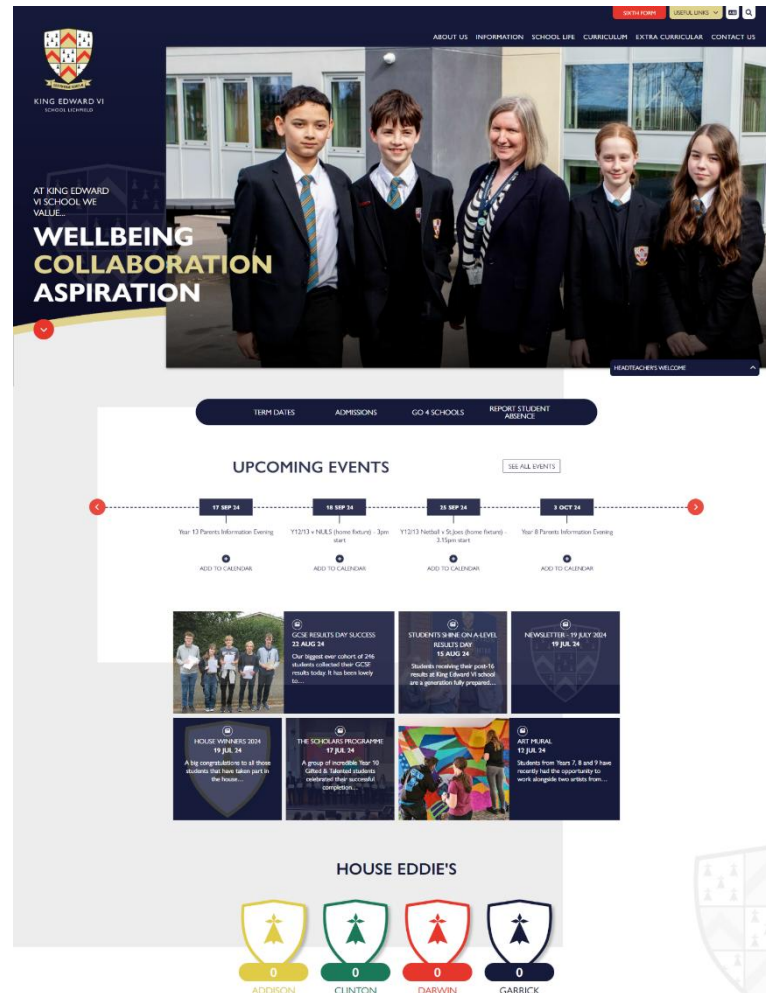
SIXTH FORM USEFUL LINKS

ABOUT US INFORMATION SCHOOL LIFE CURRICULUM EXTRA CURRICULAR CONTACT US

KING EDWARD VI
SCHOOL LICHFIELD

AT KING EDWARD VI SCHOOL WE VALUE...
WELLBEING
COLLABORATION
ASPIRATION

HEADTEACHER'S WELCOME

TERM DATES ADMISSIONS GO 4 SCHOOLS REPORT STUDENT ABSENCE

UPCOMING EVENTS
SEE ALL EVENTS

17 SEP 24
Year 13 Parents Information Evening
ADD TO CALENDAR

18 SEP 24
Y12/13 v NULS (home fixture) - 3pm start
ADD TO CALENDAR

25 SEP 24
Y12/13 Netball v StJoes (home fixture) - 3.15pm start
ADD TO CALENDAR

3 OCT 24
Year 8 Parents Information Evening
ADD TO CALENDAR

GCSE RESULTS DAY SUCCESS
22 AUG 24
Our biggest ever cohort of 246 students collected their GCSE results today. It has been lovely to...

STUDENTS SHINE ON A-LEVEL RESULTS DAY
15 AUG 24
Students receiving their post-16 results at King Edward VI school are a generation fully prepared...

NEWSLETTER - 19 JULY 2024
19 JUL 24

HOUSE WINNERS 2024
19 JUL 24
A big congratulations to all those students that have taken part in the house...

THE SCHOLARS PROGRAMME
17 JUL 24
A group of incredible Year 10 Gifted & Talented students celebrated their successful completion...

ART MURAL
12 JUL 24
Students from Years 7, 8 and 9 have recently had the opportunity to work alongside two artists from...

HOUSE EDDIE'S

0
ADDISON
0
CLINTON
0
DARWIN
0
GARRICK